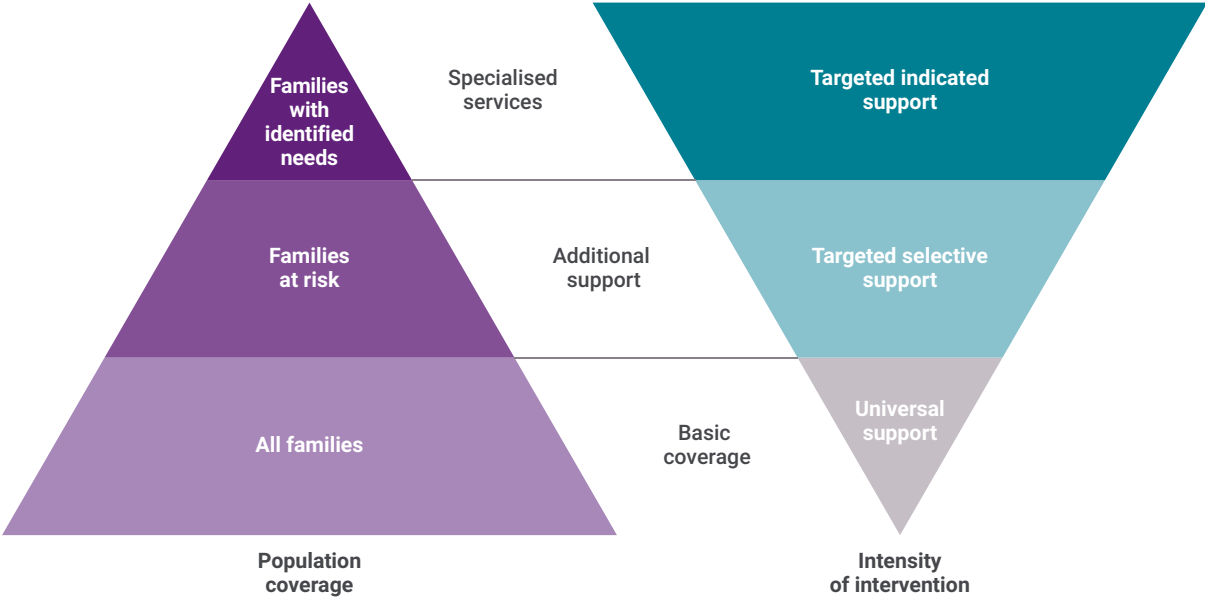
Families with identified needs

Specialised services

Targeted indicated support

Families at risk

Additional support

Targeted selective support

All families

Basic coverage

Universal support

Population coverage

Intensity of intervention